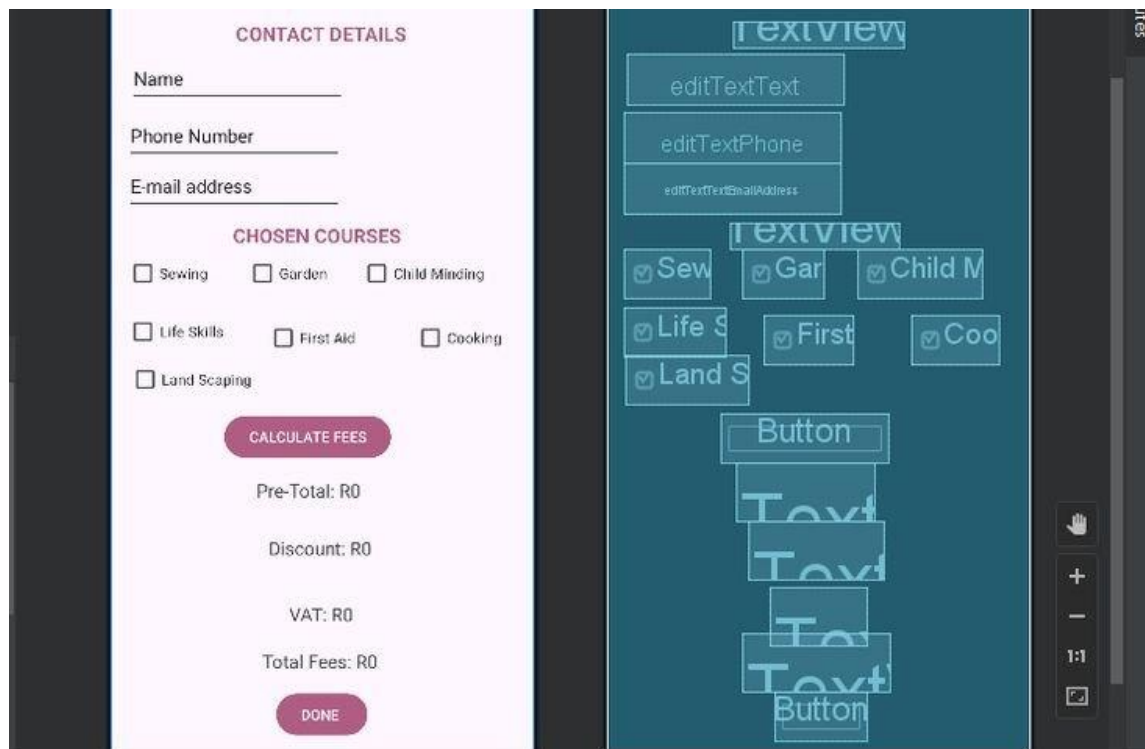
CONTACT DETAILS

Name

Phone Number

E-mail address

CHOSEN COURSES

Sewing Garden Child Minding

Life Skills First Aid Cooking

Land Scaping

CALCULATE FEES

Pre-Total: R0

Discount: R0

VAT: R0

Total Fees: R0

DONE

TextView

editTextText

editTextPhone

editTextTextEmailAddress

TextView

Sew Gar Child M

Life S First Coo

Land S

Button

Text

Text

Tex

Text

Button

1:1